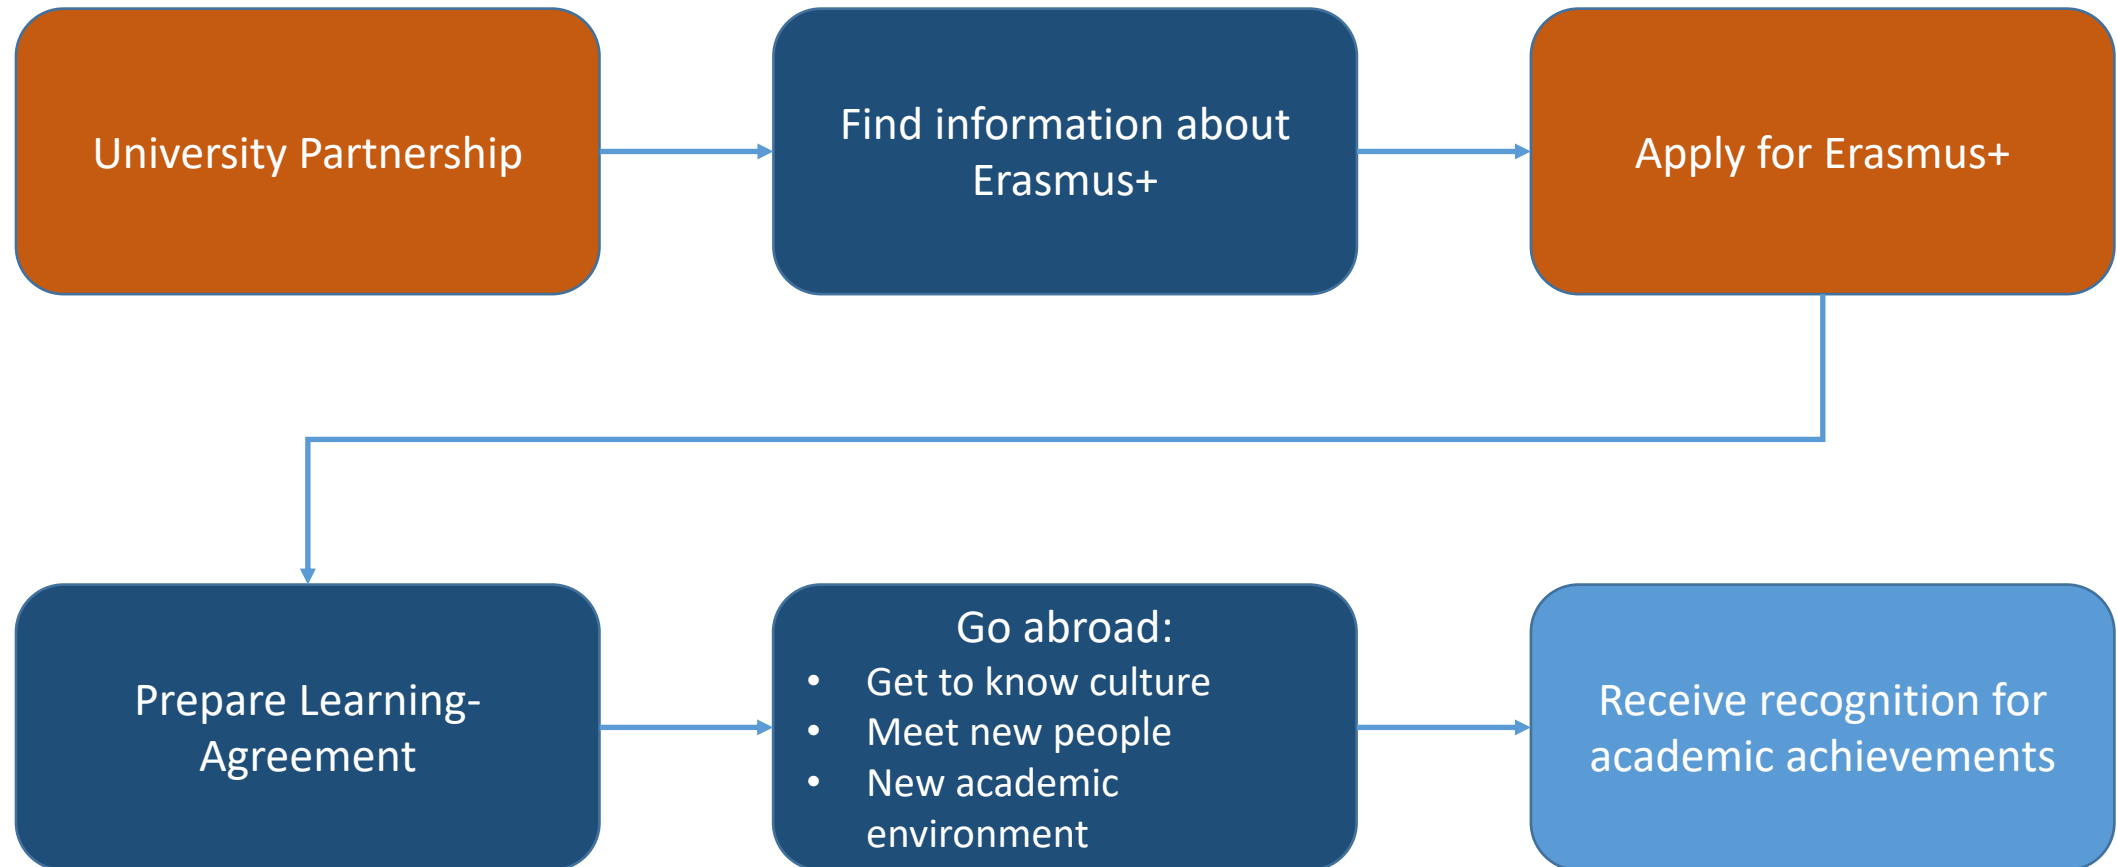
University Partnership

Find information about Erasmus+

Apply for Erasmus+

Prepare Learning-Agreement

Go abroad:
- Get to know culture
- Meet new people
- New academic environment

Receive recognition for academic achievements